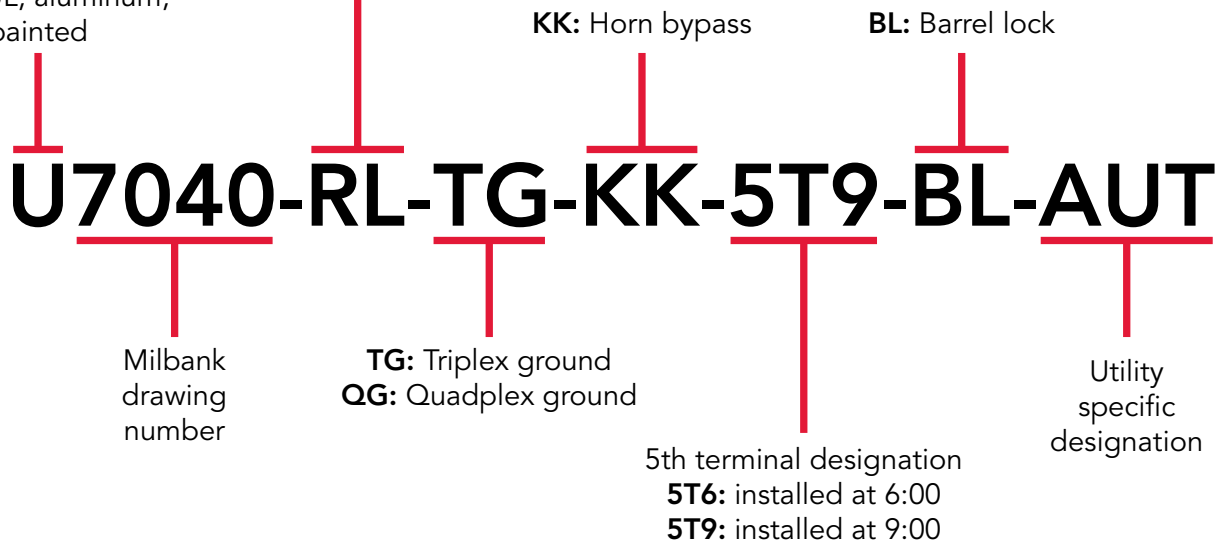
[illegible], aluminum, painted

KK: Horn bypass

BL: Barrel lock

U7040-RL-TG-KK-5T9-BL-AUT

Milbank drawing number

TG: Triplex ground
QG: Quadplex ground

5th terminal designation
5T6: installed at 6:00
5T9: installed at 9:00

Utility specific designation